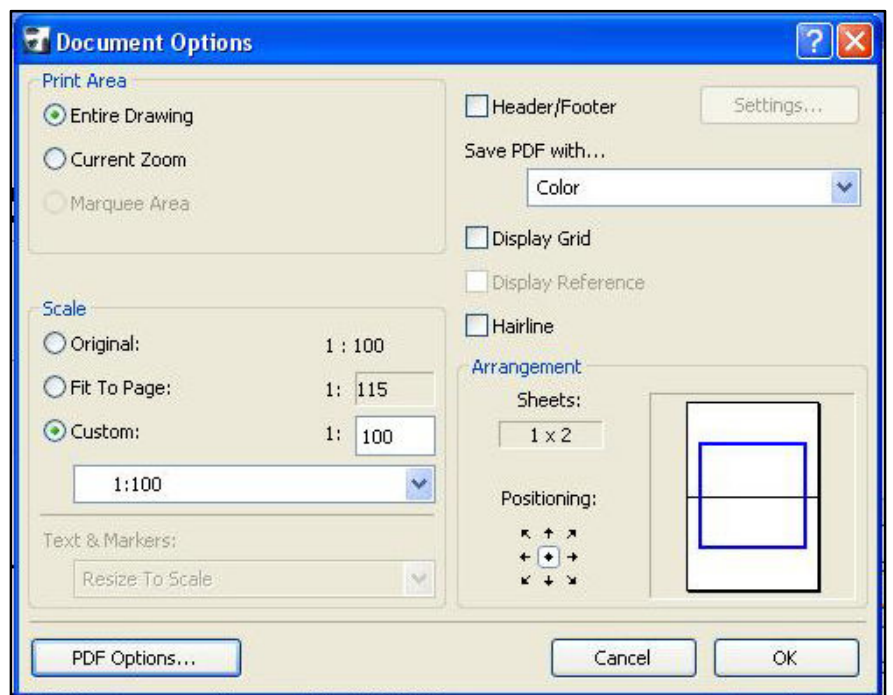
Document Options

Print Area
Entire Drawing
Current Zoom
Marquee Area

Header/Footer
Settings...
Save PDF with...
Color
Display Grid
Display Reference
Hairline

Scale
Original: 1 : 100
Fit To Page: 1: 115
Custom: 1: 100
1:100

Text & Markers:
Resize To Scale

Arrangement
Sheets:
1 x 2
Positioning:

PDF Options...
Cancel
OK